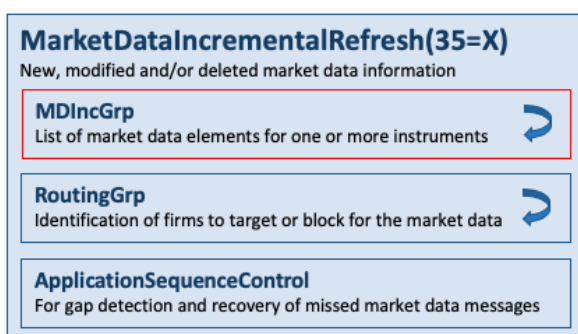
MarketDataIncrementalRefresh(35=X)
New, modified and/or deleted market data information

MDIncGrp
List of market data elements for one or more instruments

RoutingGrp
Identification of firms to target or block for the market data

ApplicationSequenceControl
For gap detection and recovery of missed market data messages